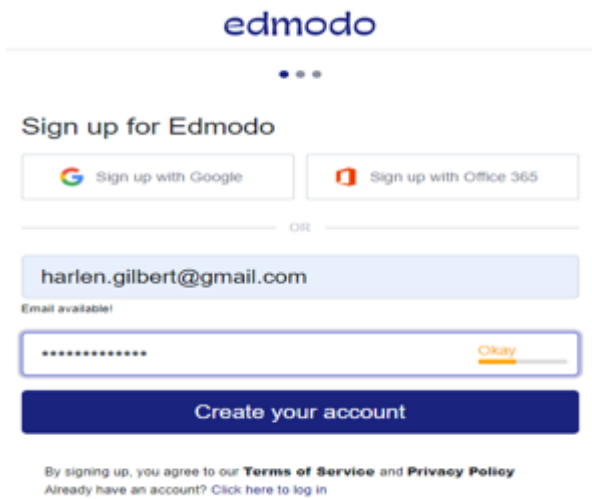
edmodo

Sign up for Edmodo

Sign up with Google

Sign up with Office 365

OR

harlen.gilbert@gmail.com

Email available!

••••••••••••••

Okay

Create your account

By signing up, you agree to our Terms of Service and Privacy Policy
Already have an account? Click here to log in